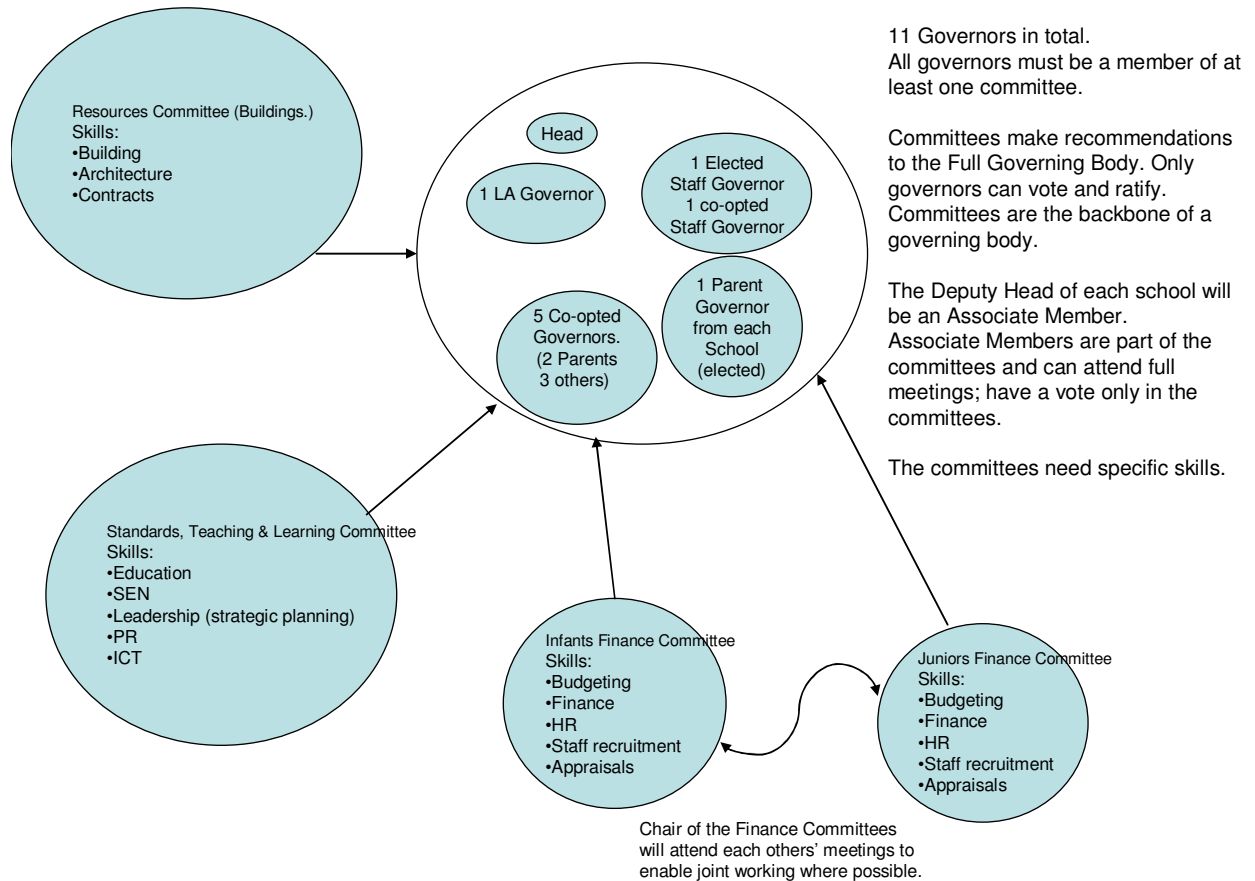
Resources Committee (Buildings.)
Skills:
•Building
•Architecture
•Contracts

Head

1 LA Governor

1 Elected Staff Governor
1 co-opted Staff Governor

5 Co-opted Governors.
(2 Parents
3 others)

1 Parent Governor from each School (elected)

11 Governors in total.
All governors must be a member of at least one committee.

Committees make recommendations to the Full Governing Body. Only governors can vote and ratify. Committees are the backbone of a governing body.

The Deputy Head of each school will be an Associate Member.
Associate Members are part of the committees and can attend full meetings; have a vote only in the committees.

The committees need specific skills.

Standards, Teaching & Learning Committee
Skills:
•Education
•SEN
•Leadership (strategic planning)
•PR
•ICT

Infants Finance Committee
Skills:
•Budgeting
•Finance
•HR
•Staff recruitment
•Appraisals

Juniors Finance Committee
Skills:
•Budgeting
•Finance
•HR
•Staff recruitment
•Appraisals

Chair of the Finance Committees will attend each others' meetings to enable joint working where possible.